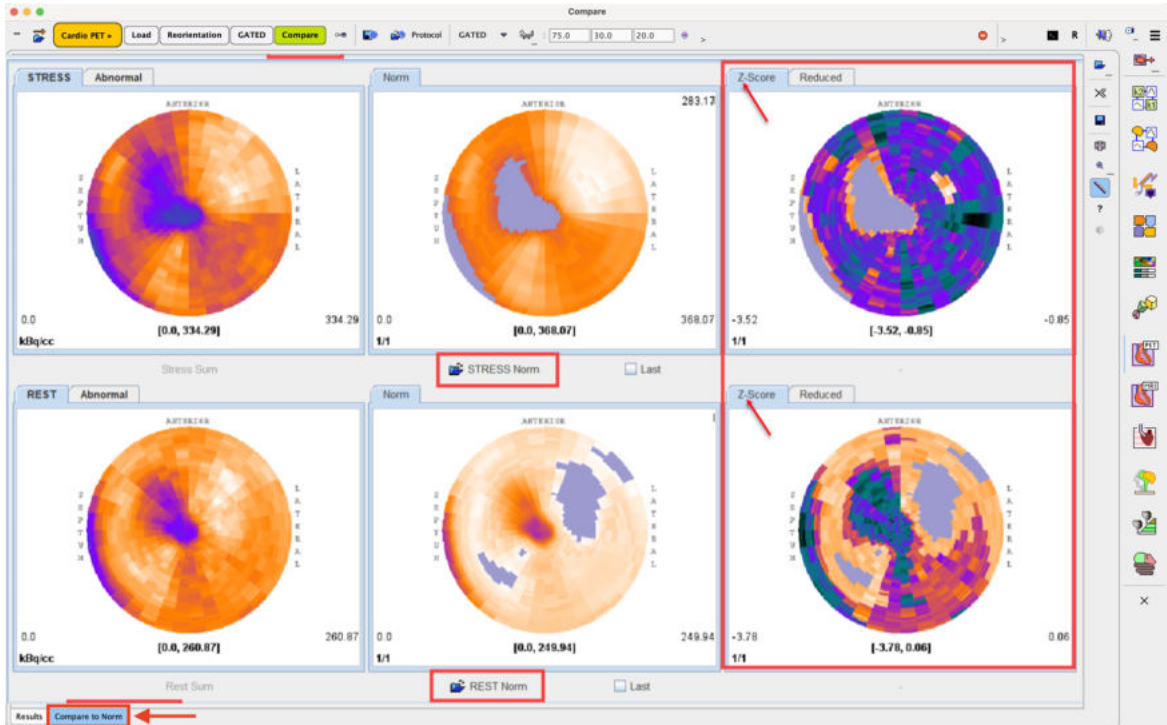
Compare

Cardio PET » Load Reorientation GATED Compare Protocol GATED 75.0 30.0 20.0

R

STRESS Abnormal

ANTERIOR

SEPTUM

LATERAL

0.0 [0.0, 334.29] 334.29

kBq/cc

Norm

ANTERIOR

283.17

SEPTUM

LATERAL

0.0 [0.0, 368.07] 368.07

1/1

Z-Score Reduced

ANTERIOR

SEPTUM

LATERAL

-3.52 [-3.52, -0.85] -0.85

1/1

Stress Sum

STRESS Norm

Last

-

REST Abnormal

ANTERIOR

SEPTUM

LATERAL

0.0 [0.0, 260.87] 260.87

kBq/cc

Norm

ANTERIOR

SEPTUM

LATERAL

0.0 [0.0, 249.94] 249.94

1/1

Z-Score Reduced

ANTERIOR

SEPTUM

LATERAL

-3.78 [-3.78, 0.06] 0.06

1/1

Rest Sum

REST Norm

Last

-

Results Compare to Norm

?

×